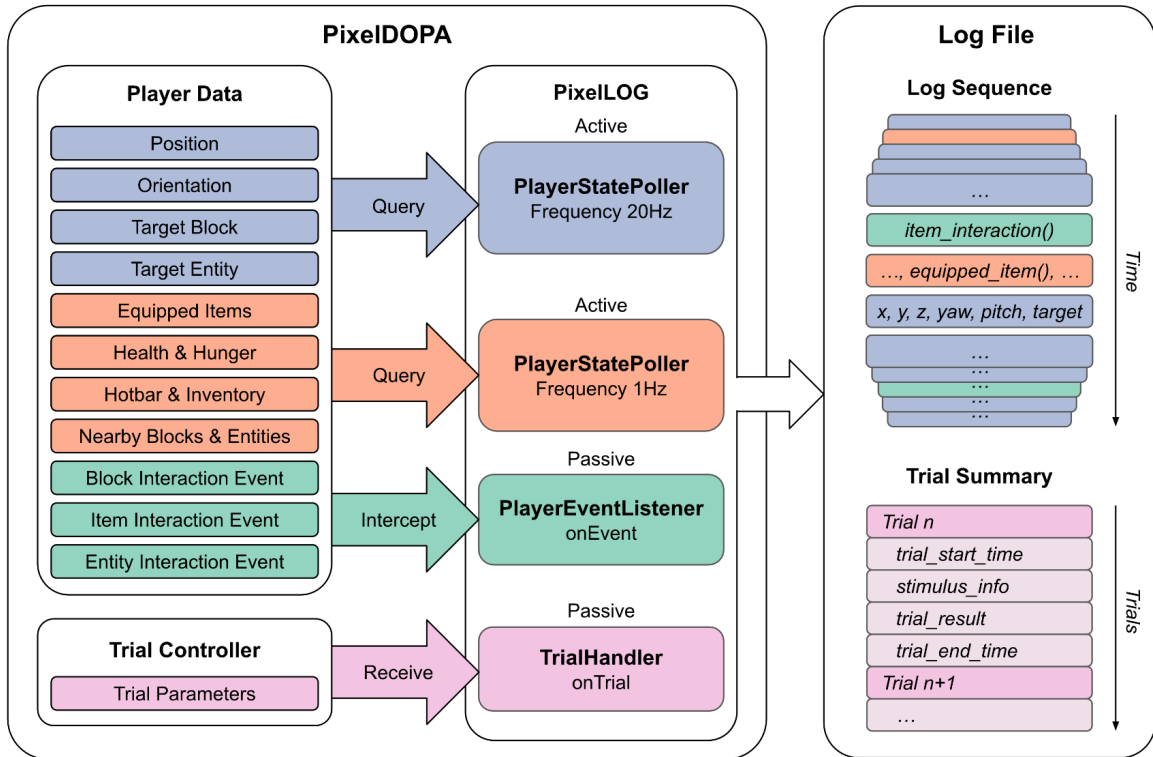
PixelDOPA

Player Data

Position
Orientation
Target Block
Target Entity
Equipped Items
Health & Hunger
Hotbar & Inventory
Nearby Blocks & Entities
Block Interaction Event
Item Interaction Event
Entity Interaction Event

Query
Query
Intercept

PixelLOG

Active
PlayerStatePoller
Frequency 20Hz

Active
PlayerStatePoller
Frequency 1Hz

Passive
PlayerEventListener
onEvent

Passive
TrialHandler
onTrial

Trial Controller

Trial Parameters

Receive

Log File

Log Sequence

…
item_interaction()
…, equipped_item(), …
x, y, z, yaw, pitch, target
…
…
…
…
…

Time

Trial Summary

Trial n
trial_start_time
stimulus_info
trial_result
trial_end_time
Trial n+1
…

Trials